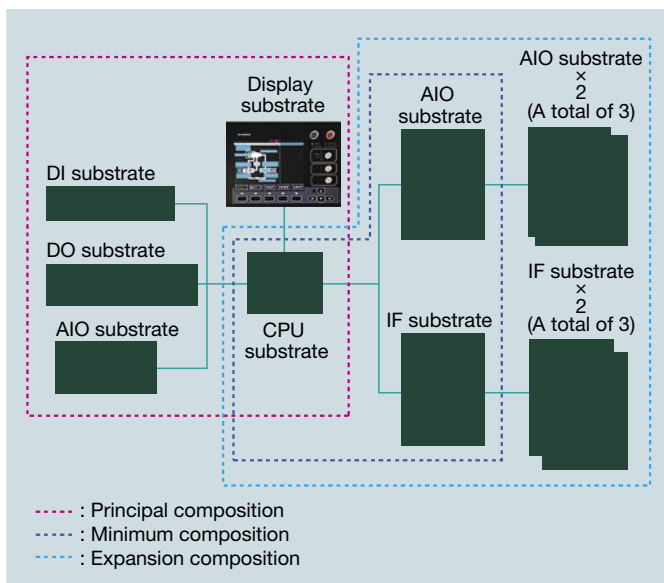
Display substrate

AIO substrate

AIO substrate
×
2
(A total of 3)

DI substrate

DO substrate

AIO substrate

CPU substrate

IF substrate

IF substrate
×
2
(A total of 3)

: Principal composition
: Minimum composition
: Expansion composition